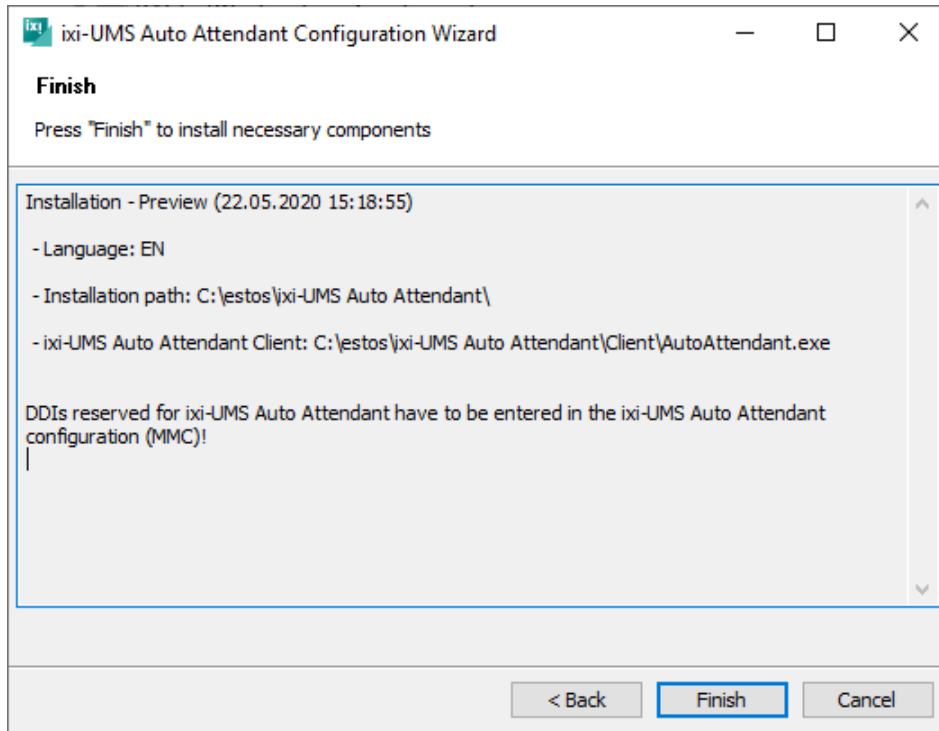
ixi-UMS Auto Attendant Configuration Wizard

Finish

Press "Finish" to install necessary components

Installation - Preview (22.05.2020 15:18:55)

- Language: EN

- Installation path: C:\estos\ixi-UMS Auto Attendant\

- ixi-UMS Auto Attendant Client: C:\estos\ixi-UMS Auto Attendant\Client\AutoAttendant.exe

DDIs reserved for ixi-UMS Auto Attendant have to be entered in the ixi-UMS Auto Attendant configuration (MMC)!

< Back | Finish | Cancel